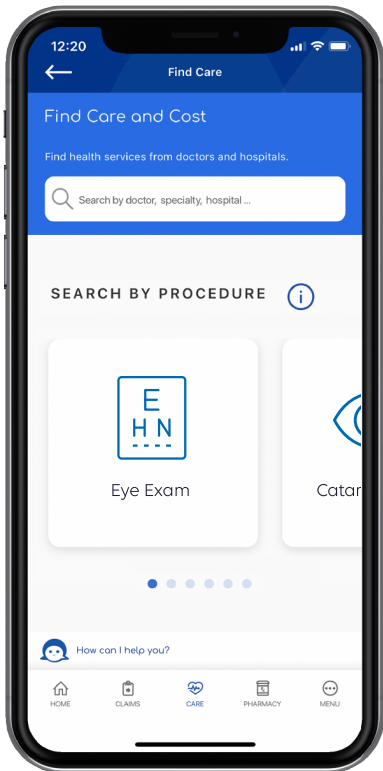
12:20

Find Care

Find Care and Cost

Find health services from doctors and hospitals.

Search by doctor, specialty, hospital ...

SEARCH BY PROCEDURE

E
H N

Eye Exam

Catar

How can I help you?

HOME CLAIMS CARE PHARMACY MENU